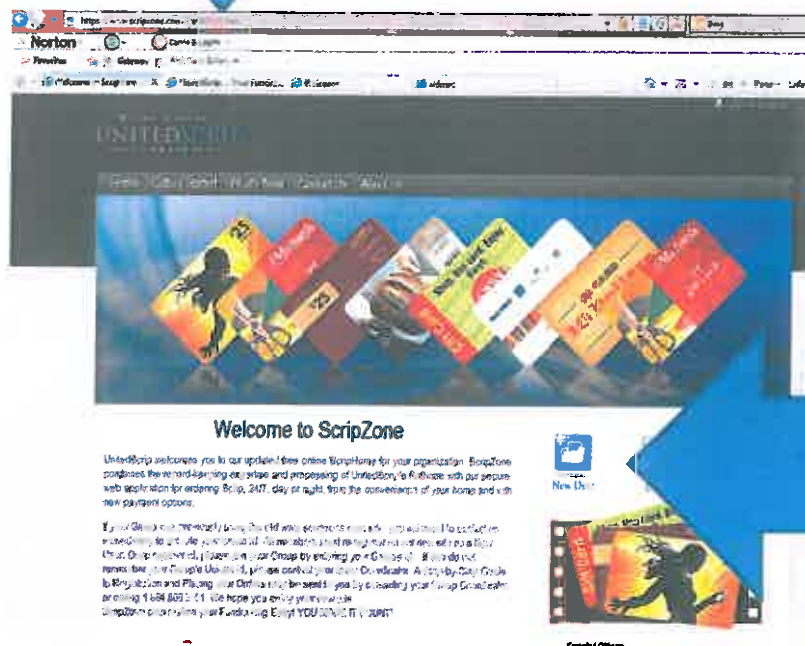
Norton

Favorites

UNITED

Welcome to ScripZone

UnitedScrip welcomes you to our updated free online ScripHome for your organization. ScripZone combines the record-keeping expertise and processing of UnitedScrip's Software with our secure web application for ordering Scrip, 24/7, day or night, from the convenience of your home and with new payment options.

If your Group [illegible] the old way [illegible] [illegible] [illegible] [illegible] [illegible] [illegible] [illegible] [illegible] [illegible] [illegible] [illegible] your Group by entering your Group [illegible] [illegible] your Group's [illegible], please contact your Group Coordinator. A Step-by-Step Guide to Registration and Placing Your Online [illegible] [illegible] by contacting your Group Coordinator or calling 1 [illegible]. We hope you enjoy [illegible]
ScripZone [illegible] your Fundraising Easy! YOU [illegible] IT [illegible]!

New User

25

25